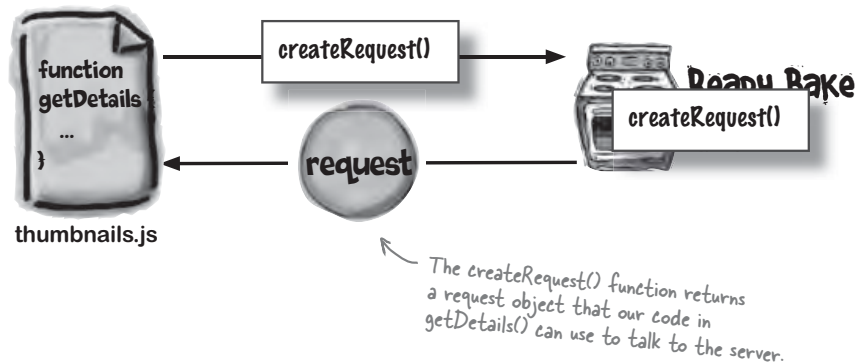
function getDetails {
...
}

thumbnails.js

createRequest()

Ready Bake

createRequest()

request

The createRequest() function returns a request object that our code in getDetails() can use to talk to the server.